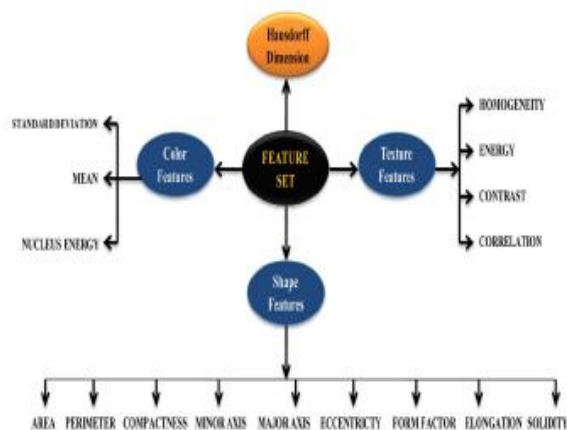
Hausdorff Dimension

STANDARD DEVIATION

MEAN

NUCLEUS ENERGY

Color Features

FEATURE SET

Texture Features

HOMOGENEITY

ENERGY

CONTRAST

CORRELATION

Shape Features

AREA PERIMETER COMPACTNESS MINOR AXIS MAJOR AXIS ECCENTRICTY FORM FACTOR ELONGATION SOLIDITY